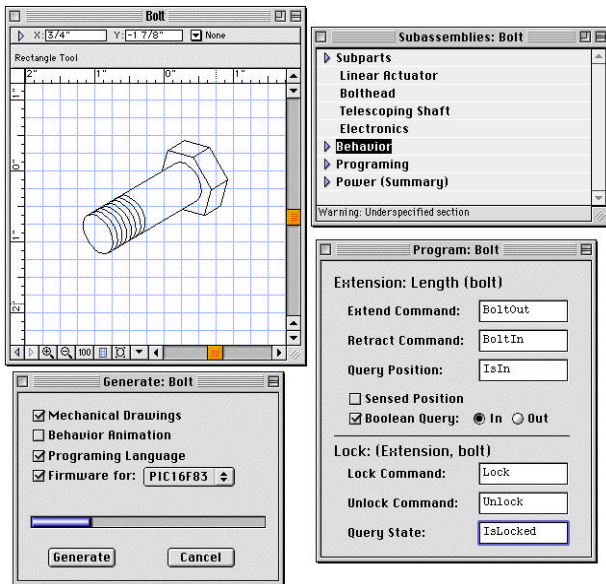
Bolt

X: 3/4"   Y: -1 7/8"   None

Rectangle Tool

2"   1"   0"   1"

100

Subassemblies: Bolt

Subparts
Linear Actuator
Bolthead
Telescoping Shaft
Electronics
Behavior
Programing
Power (Summary)

Warning: Underspecified section

Program: Bolt

Extension: Length (bolt)

Extend Command: BoltOut

Retract Command: BoltIn

Query Position: IsIn

Sensed Position

Boolean Query: In Out

Lock: (Extension, bolt)

Lock Command: Lock

Unlock Command: Unlock

Query State: IsLocked

Generate: Bolt

Mechanical Drawings

Behavior Animation

Programing Language

Firmware for: PIC16F83

Generate   Cancel